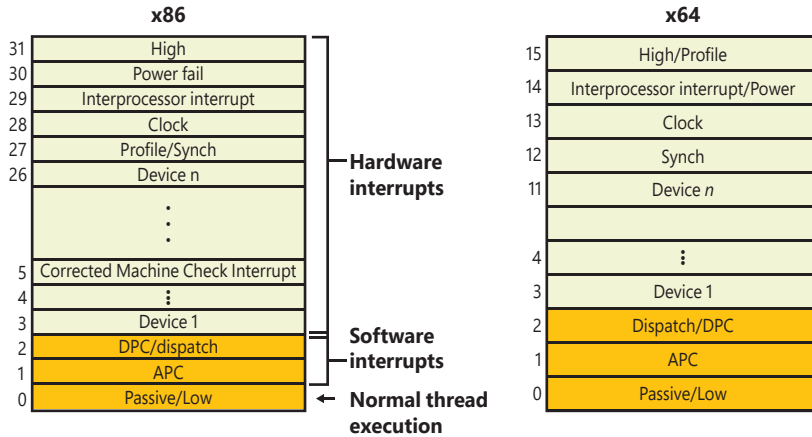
x86

| | |
|---|---|
| 31 | High |
| 30 | Power fail |
| 29 | Interprocessor interrupt |
| 28 | Clock |
| 27 | Profile/Synch |
| 26 | Device n |
| | ⋮ |
| 5 | Corrected Machine Check Interrupt |
| 4 | ⋮ |
| 3 | Device 1 |
| 2 | DPC/dispatch |
| 1 | APC |
| 0 | Passive/Low |

Hardware interrupts

Software interrupts

Normal thread execution

x64

| | |
|---|---|
| 15 | High/Profile |
| 14 | Interprocessor interrupt/Power |
| 13 | Clock |
| 12 | Synch |
| 11 | Device *n* |
| | |
| 4 | ⋮ |
| 3 | Device 1 |
| 2 | Dispatch/DPC |
| 1 | APC |
| 0 | Passive/Low |